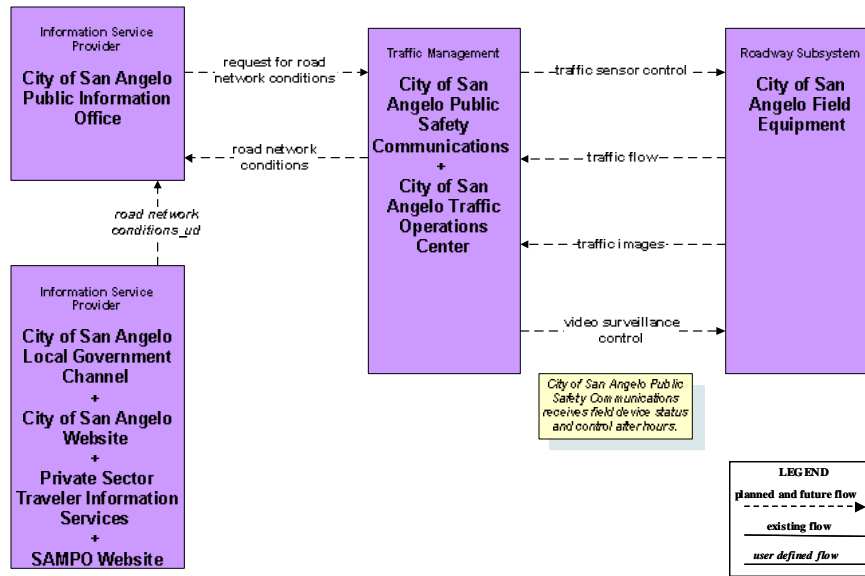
Information Service Provider

City of San Angelo Public Information Office

request for road network conditions

road network conditions

road network conditions_ud

Information Service Provider

City of San Angelo Local Government Channel
+
City of San Angelo Website
+
Private Sector Traveler Information Services
+
SAMPO Website

Traffic Management

City of San Angelo Public Safety Communications
+
City of San Angelo Traffic Operations Center

traffic sensor control

traffic flow

traffic images

video surveillance control

Roadway Subsystem

City of San Angelo Field Equipment

City of San Angelo Public Safety Communications receives field device status and control after hours.

LEGEND

planned and future flow

existing flow

user defined flow